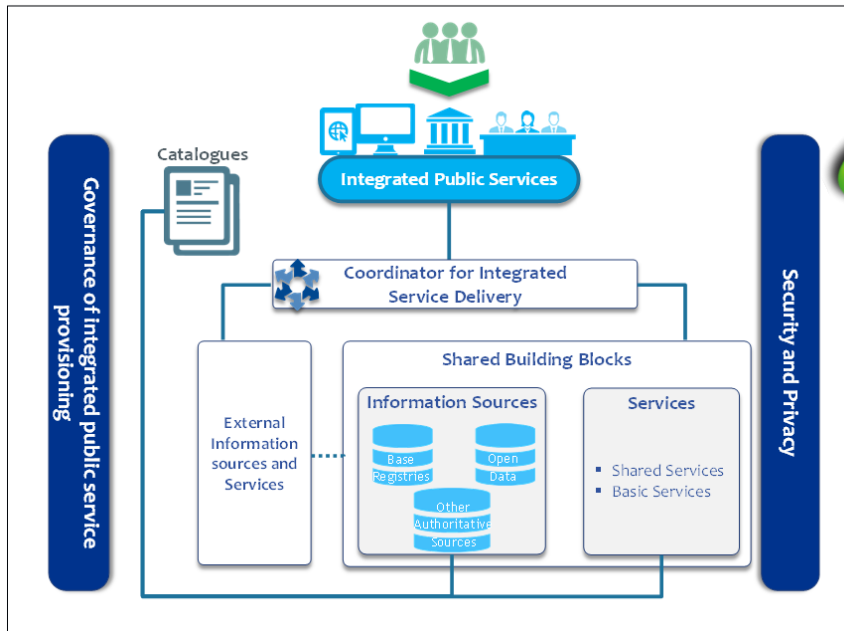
Governance of integrated public service provisioning

Catalogues

Integrated Public Services

Coordinator for Integrated Service Delivery

Security and Privacy

Shared Building Blocks

External Information sources and Services

Information Sources

Base Registries

Open Data

Other Authoritative Sources

Services

- Shared Services
- Basic Services